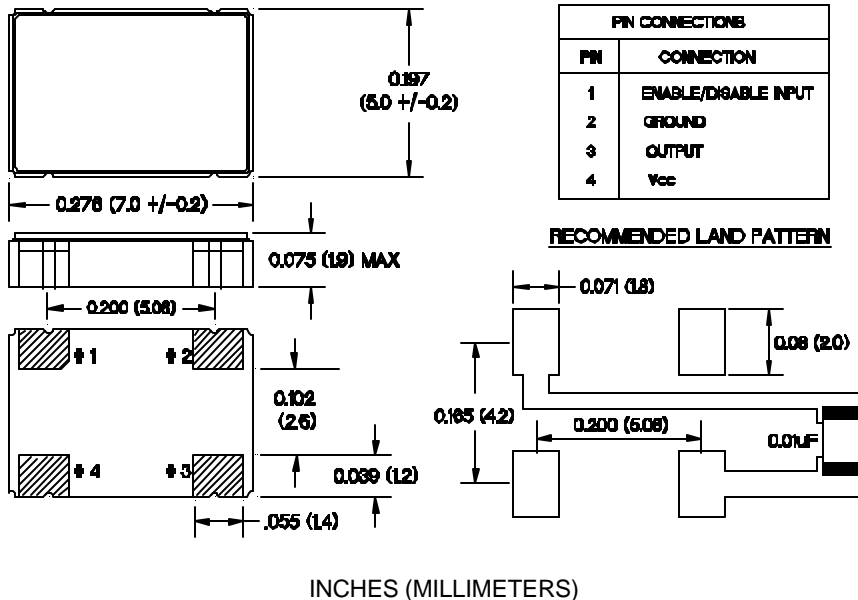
0.197
(5.0 +/-0.2)

0.276 (7.0 +/-0.2)

0.075 (1.9) MAX

0.200 (5.08)

# 1

# 2

# 4

# 3

0.102
(2.6)

0.039 (1.2)

.055 (1.4)

| PIN CONNECTIONS | |
|---|---|
| PIN | CONNECTION |
| 1 | ENABLE/DISABLE INPUT |
| 2 | GROUND |
| 3 | OUTPUT |
| 4 | Vcc |

RECOMMENDED LAND PATTERN

0.071 (1.8)

0.08 (2.0)

0.165 (4.2)

0.200 (5.08)

0.01uF

INCHES (MILLIMETERS)